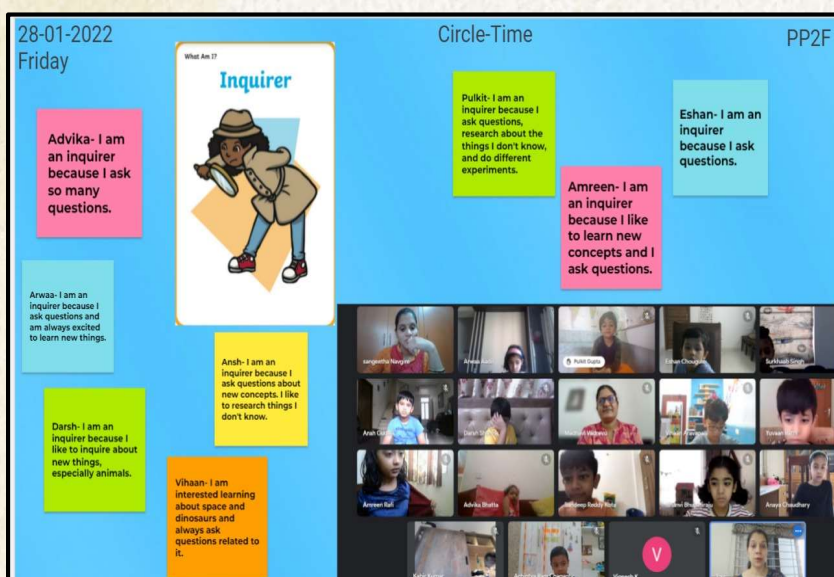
28-01-2022
Friday

Circle-Time

PP2F

What Am I?

Inquirer

Advika- I am an inquirer because I ask so many questions.

Pulkit- I am an inquirer because I ask questions, research about the things I don't know, and do different experiments.

Amreen- I am an inquirer because I like to learn new concepts and I ask questions.

Eshan- I am an inquirer because I ask questions.

Arwaa- I am an inquirer because I ask questions and am always excited to learn new things.

Ansh- I am an inquirer because I ask questions about new concepts. I like to research things I don't know.

Darsh- I am an inquirer because I like to inquire about new things, especially animals.

Vihaan- I am interested learning about space and dinosaurs and always ask questions related to it.

sangeetha Navgire

Arwaa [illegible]

Pulkit Gupta

Eshan Chougule

Sukhasdh Singh

Ansh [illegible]

Darsh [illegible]

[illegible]

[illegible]

Yuvaan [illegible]

Amreen Rafi

Advika Bhatia

Sandeep Reddy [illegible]

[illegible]

Anaya Chaudhary

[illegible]

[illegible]

V

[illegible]